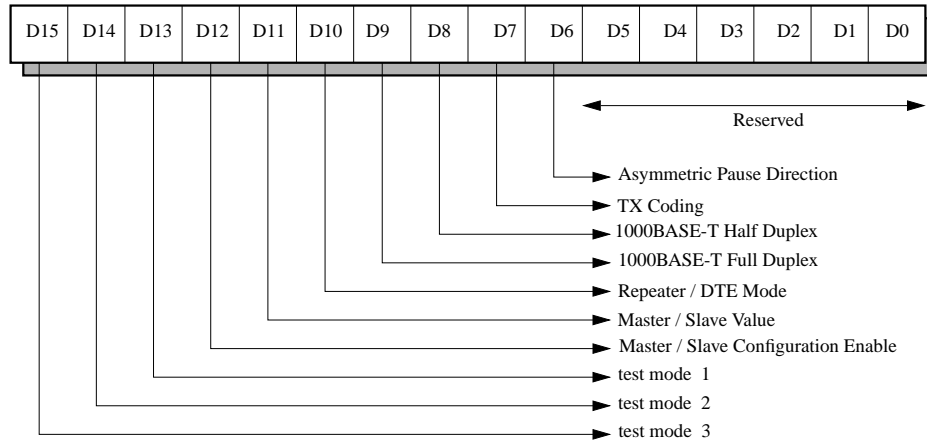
| D15 | D14 | D13 | D12 | D11 | D10 | D9 | D8 | D7 | D6 | D5 | D4 | D3 | D2 | D1 | D0 |
|---|---|---|---|---|---|---|---|---|---|---|---|---|---|---|---|

Reserved

Asymmetric Pause Direction
TX Coding
1000BASE-T Half Duplex
1000BASE-T Full Duplex
Repeater / DTE Mode
Master / Slave Value
Master / Slave Configuration Enable
test mode 1
test mode 2
test mode 3